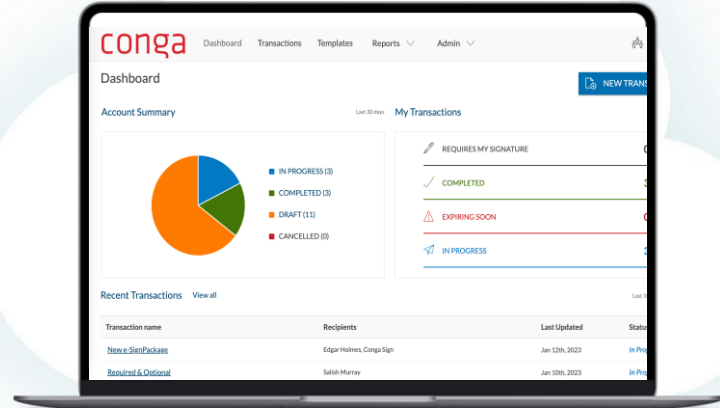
conga Dashboard Transactions Templates Reports Admin

Dashboard

NEW TRANS

Account Summary

Last 30 days

My Transactions

IN PROGRESS (3)

COMPLETED (3)

DRAFT (11)

CANCELLED (0)

REQUIRES MY SIGNATURE

COMPLETED

EXPIRING SOON

IN PROGRESS

Recent Transactions View all

| Transaction name | Recipients | Last Updated | Status |
|---|---|---|---|
| New e-SignPackage | Edgar Holmes, Conga Sign | Jan 12th, 2023 | In Prog |
| Required & Optional | Salish Murray | Jan 10th, 2023 | In Prog |